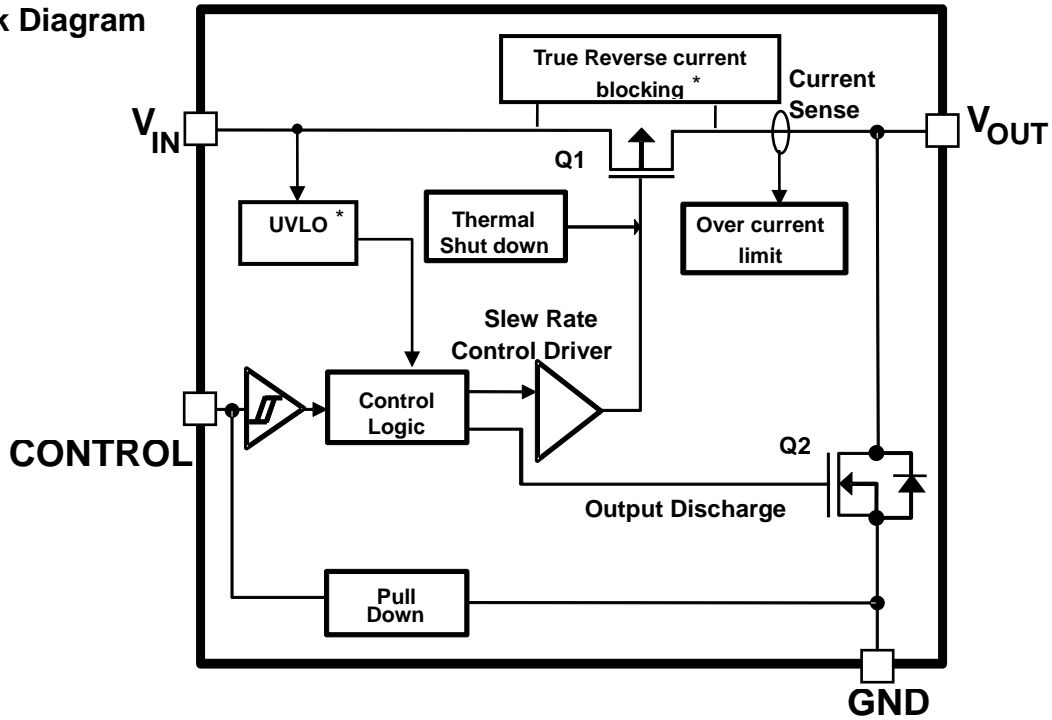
k Diagram

True Reverse current blocking *

Current Sense

$V_{IN}$

$V_{OUT}$

Q1

UVLO *

Thermal Shut down

Over current limit

Slew Rate Control Driver

Control Logic

CONTROL

Q2

Output Discharge

Pull Down

GND